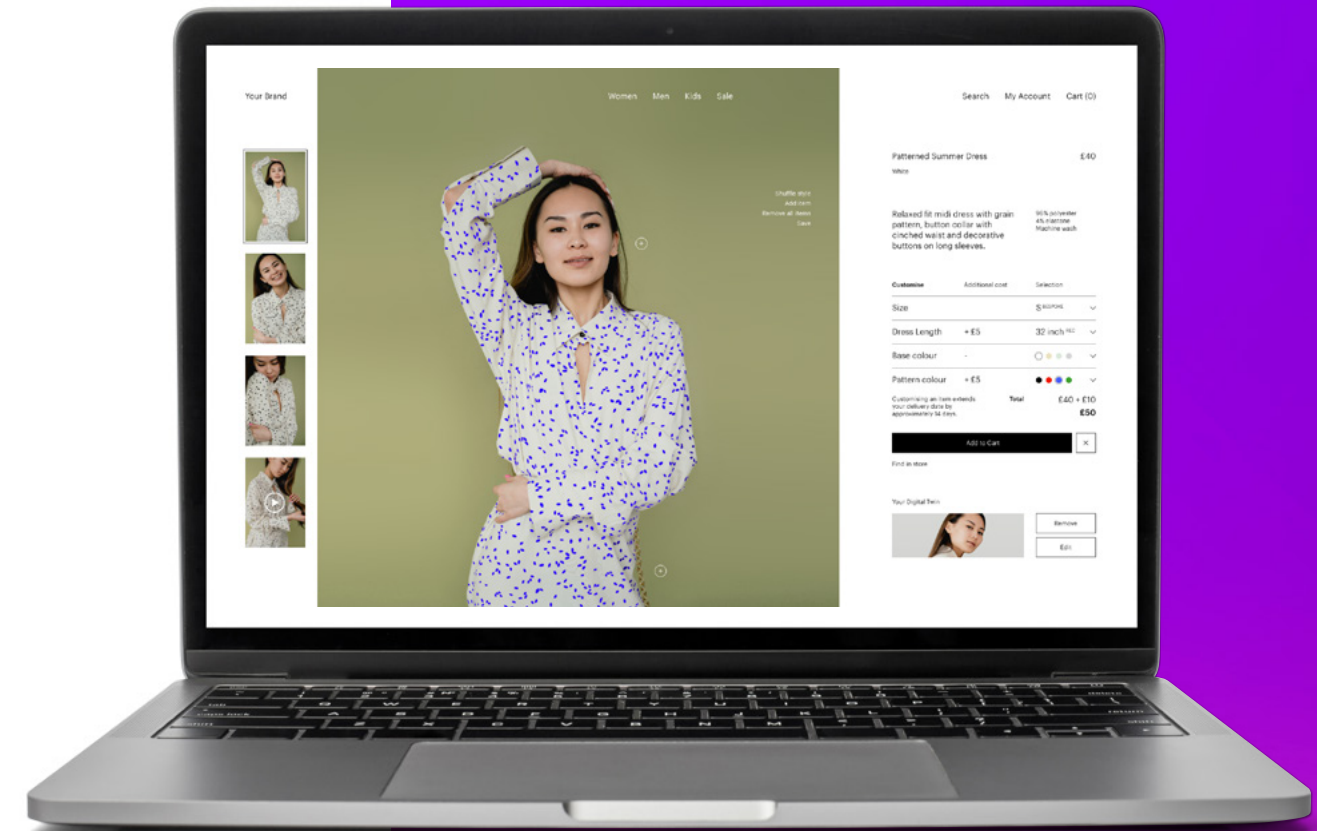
Your Brand

Women Men Kids Sale

Search My Account Cart (0)

Shuffle style
Add item
Remove all items
Save

Patterned Summer Dress £40
White

Relaxed fit midi dress with grain pattern, button collar with cinched waist and decorative buttons on long sleeves.

96% polyester
4% elastane
Machine wash

| Customise | Additional cost | Selection |
|---|---|---|
| Size | | S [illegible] |
| Dress Length | + £5 | 32 inch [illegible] |
| Base colour | - | |
| Pattern colour | + £5 | |

Customising an item extends your delivery date by approximately 14 days.

Total £40 + £10
£50

Add to Cart

Find in store

Your Digital Twin

Remove

Edit